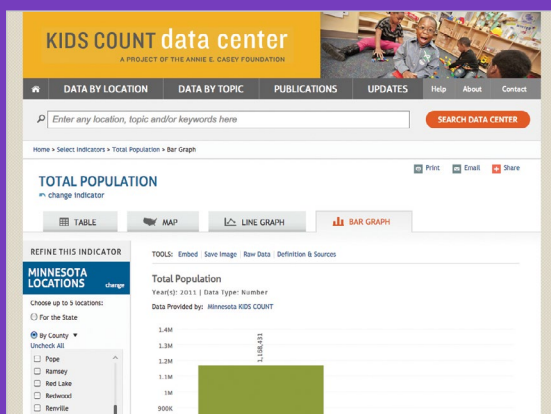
KIDS COUNT data center
A PROJECT OF THE ANNIE E. CASEY FOUNDATION

DATA BY LOCATION | DATA BY TOPIC | PUBLICATIONS | UPDATES | Help | About | Contact

Enter any location, topic and/or keywords here

SEARCH DATA CENTER

Home > Select Indicators > Total Population > Bar Graph

Print | Email | Share

TOTAL POPULATION
change indicator

TABLE | MAP | LINE GRAPH | BAR GRAPH

REFINE THIS INDICATOR

MINNESOTA LOCATIONS
change

Choose up to 5 locations:

For the State

By County

Uncheck All

Pope
Ramsey
Red Lake
Redwood
Renville

TOOLS: Embed | Save Image | Raw Data | Definition & Sources

Total Population

Year(s): 2011 | Data Type: Number

Data Provided by: Minnesota KIDS COUNT

1.4M
1.3M
1.2M
1.1M
1M
900K

1,158,431